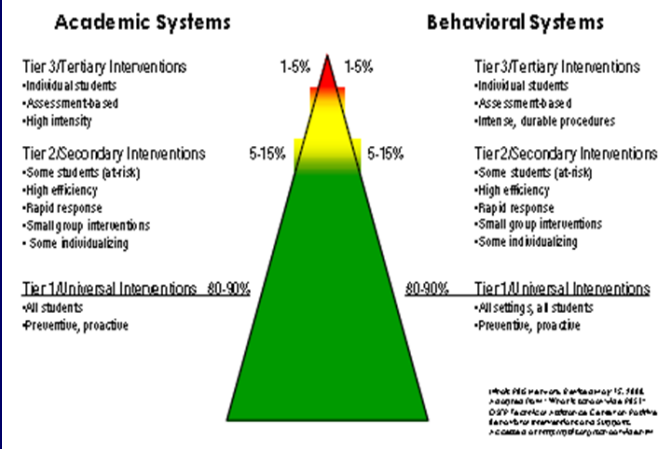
Academic Systems

Behavioral Systems

Tier 3/Tertiary Interventions
•Individual students
•Assessment-based
•High intensity

1-5%

1-5%

Tier 3/Tertiary Interventions
•Individual students
•Assessment-based
•Intense, durable procedures

Tier 2/Secondary Interventions
•Some students (at-risk)
•High efficiency
•Rapid response
•Small group interventions
• Some individualizing

5-15%

5-15%

Tier 2/Secondary Interventions
•Some students (at-risk)
•High efficiency
•Rapid response
•Small group interventions
•Some individualizing

Tier 1/Universal Interventions
•All students
•Preventive, proactive

80-90%

80-90%

Tier 1/Universal Interventions
•All settings, all students
•Preventive, proactive

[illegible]